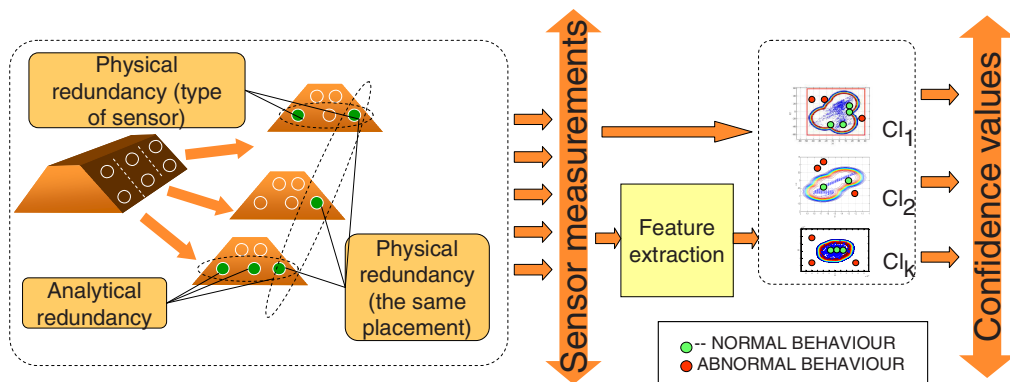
Physical redundancy (type of sensor)

Analytical redundancy

Physical redundancy (the same placement)

Sensor measurements

Feature extraction

$Cl_1$

$Cl_2$

$Cl_k$

Confidence values

-- NORMAL BEHAVIOUR

ABNORMAL BEHAVIOUR